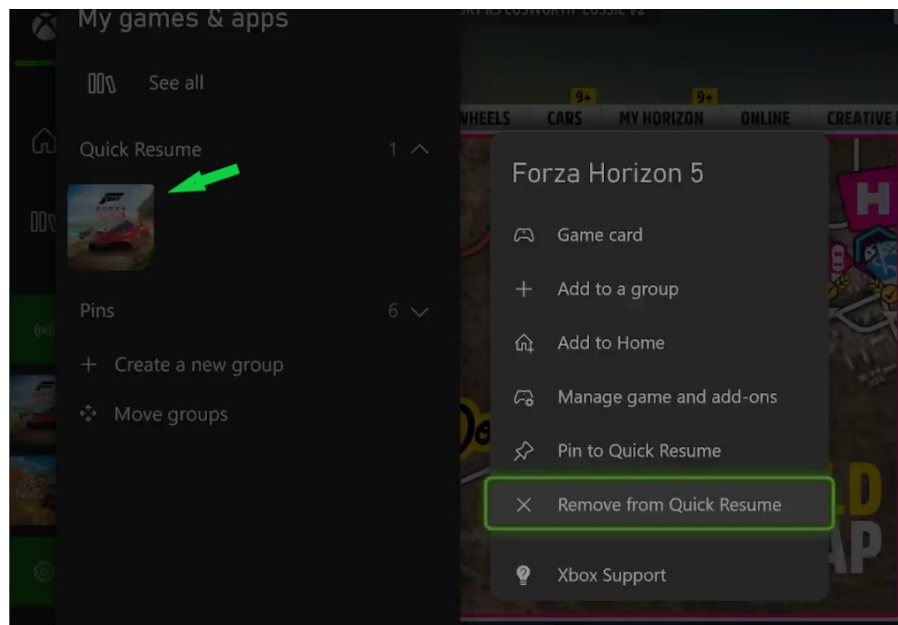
My games & apps

See all

Quick Resume 1

Pins 6

+ Create a new group

Move groups

WHEELS CARS MY HORIZON ONLINE CREATIVE

9+ 9+

Forza Horizon 5

Game card

+ Add to a group

Add to Home

Manage game and add-ons

Pin to Quick Resume

× Remove from Quick Resume

Xbox Support